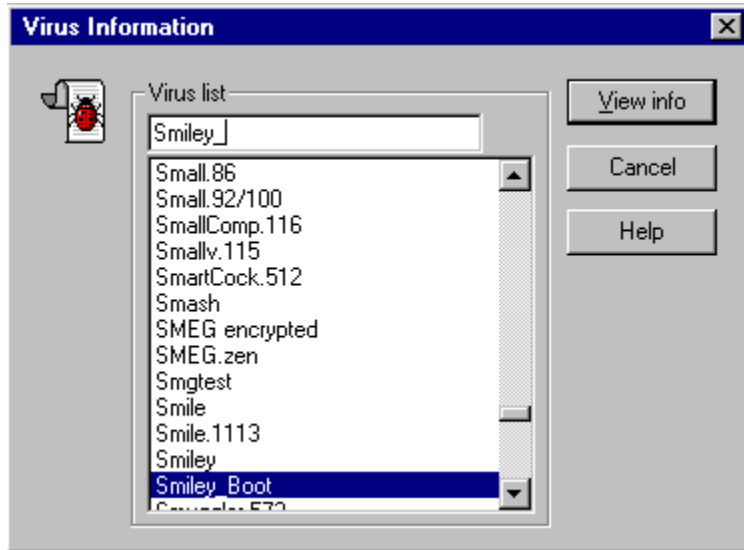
Virus Information

Virus list

Smiley_

Small.86
Small.92/100
SmallComp.116
Smallv.115
SmartCock.512
Smash
SMEG encrypted
SMEG.zen
Smgtest
Smile
Smile.1113
Smiley
Smiley_Boot
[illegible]

View info

Cancel

Help